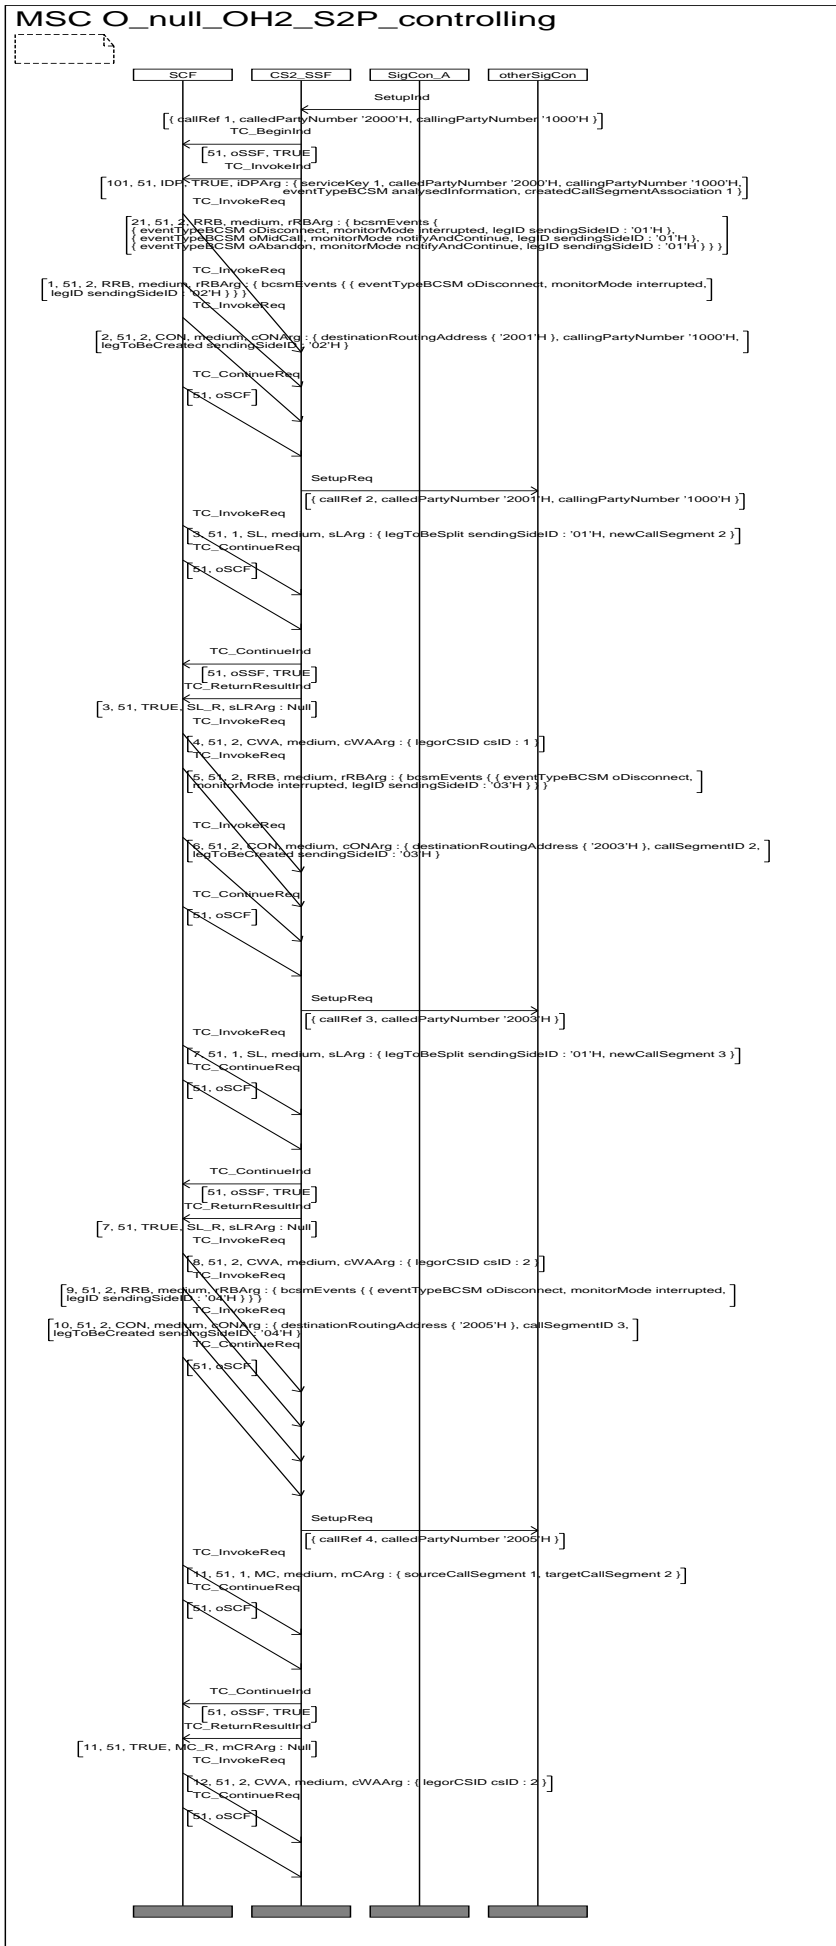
MSC O_null_OH2_S2P_controlling

SCF
CS2_SSF
SigCon_A
otherSigCon

SetupInd
{ callRef 1, calledPartyNumber '2000'H, callingPartyNumber '1000'H }
TC_BeginInd
51, oSSF, TRUE
TC_InvokeInd
101, 51, IDP, TRUE, iDPArg : { serviceKey 1, calledPartyNumber '2000'H, callingPartyNumber '1000'H, eventTypeBCSM analysedInformation, createdCallSegmentAssociation 1 }
TC_InvokeReq
21, 51, 2, RRB, medium, rRBArg : { bcsmEvents { { eventTypeBCSM oDisconnect, monitorMode interrupted, legID sendingSideID : '01'H }, { eventTypeBCSM oMidCall, monitorMode notifyAndContinue, legID sendingSideID : '01'H }, { eventTypeBCSM oAbandon, monitorMode notifyAndContinue, legID sendingSideID : '01'H } } }
TC_InvokeReq
1, 51, 2, RRB, medium, rRBArg : { bcsmEvents { { eventTypeBCSM oDisconnect, monitorMode interrupted, legID sendingSideID : '02'H } } }
TC_InvokeReq
2, 51, 2, CON, medium, cONArg : { destinationRoutingAddress { '2001'H }, callingPartyNumber '1000'H, legToBeCreated sendingSideID : '02'H }
TC_ContinueReq
51, oSCF
SetupReq
{ callRef 2, calledPartyNumber '2001'H, callingPartyNumber '1000'H }
TC_InvokeReq
3, 51, 1, SL, medium, sLArg : { legToBeSplit sendingSideID : '01'H, newCallSegment 2 }
TC_ContinueReq
51, oSCF
TC_ContinueInd
51, oSSF, TRUE
TC_ReturnResultInd
3, 51, TRUE, SL_R, sLRArg : Null
TC_InvokeReq
4, 51, 2, CWA, medium, cWAArg : { legorCSID csID : 1 }
TC_InvokeReq
5, 51, 2, RRB, medium, rRBArg : { bcsmEvents { { eventTypeBCSM oDisconnect, monitorMode interrupted, legID sendingSideID : '03'H } } }
TC_InvokeReq
6, 51, 2, CON, medium, cONArg : { destinationRoutingAddress { '2003'H }, callSegmentID 2, legToBeCreated sendingSideID : '03'H }
TC_ContinueReq
51, oSCF
SetupReq
{ callRef 3, calledPartyNumber '2003'H }
TC_InvokeReq
7, 51, 1, SL, medium, sLArg : { legToBeSplit sendingSideID : '01'H, newCallSegment 3 }
TC_ContinueReq
51, oSCF
TC_ContinueInd
51, oSSF, TRUE
TC_ReturnResultInd
7, 51, TRUE, SL_R, sLRArg : Null
TC_InvokeReq
8, 51, 2, CWA, medium, cWAArg : { legorCSID csID : 2 }
TC_InvokeReq
9, 51, 2, RRB, medium, rRBArg : { bcsmEvents { { eventTypeBCSM oDisconnect, monitorMode interrupted, legID sendingSideID : '04'H } } }
TC_InvokeReq
10, 51, 2, CON, medium, cONArg : { destinationRoutingAddress { '2005'H }, callSegmentID 3, legToBeCreated sendingSideID : '04'H }
TC_ContinueReq
51, oSCF
SetupReq
{ callRef 4, calledPartyNumber '2005'H }
TC_InvokeReq
11, 51, 1, MC, medium, mCArg : { sourceCallSegment 1, targetCallSegment 2 }
TC_ContinueReq
51, oSCF
TC_ContinueInd
51, oSSF, TRUE
TC_ReturnResultInd
11, 51, TRUE, MC_R, mCRArg : Null
TC_InvokeReq
12, 51, 2, CWA, medium, cWAArg : { legorCSID csID : 2 }
TC_ContinueReq
51, oSCF